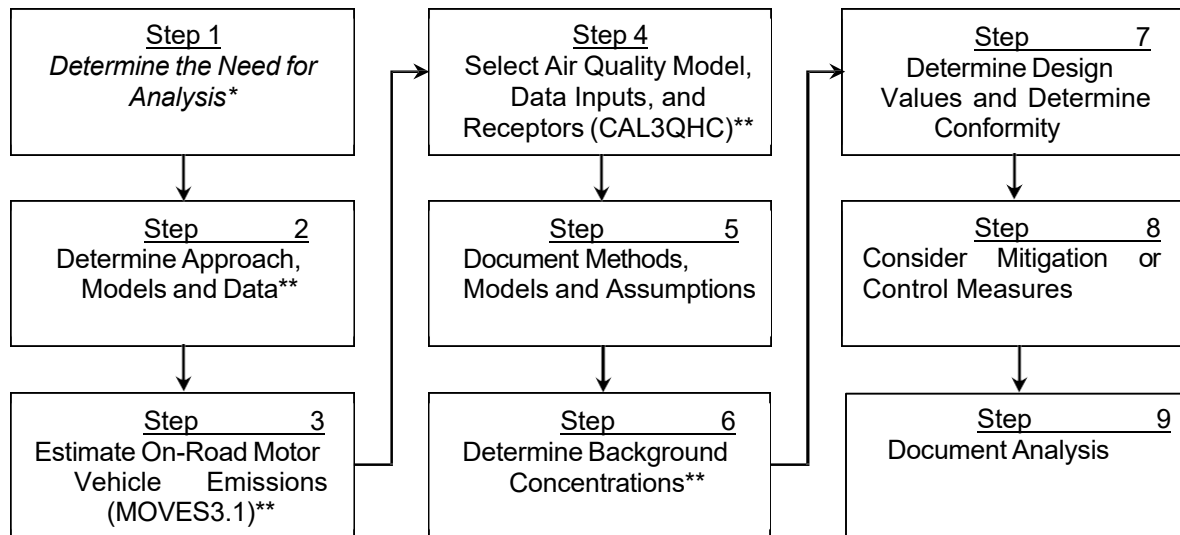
Step 1
Determine the Need for Analysis*

Step 2
Determine Approach, Models and Data**

Step 3
Estimate On-Road Motor Vehicle Emissions (MOVES3.1)**

Step 4
Select Air Quality Model, Data Inputs, and Receptors (CAL3QHC)**

Step 5
Document Methods, Models and Assumptions

Step 6
Determine Background Concentrations**

Step 7
Determine Design Values and Determine Conformity

Step 8
Consider Mitigation or Control Measures

Step 9
Document Analysis